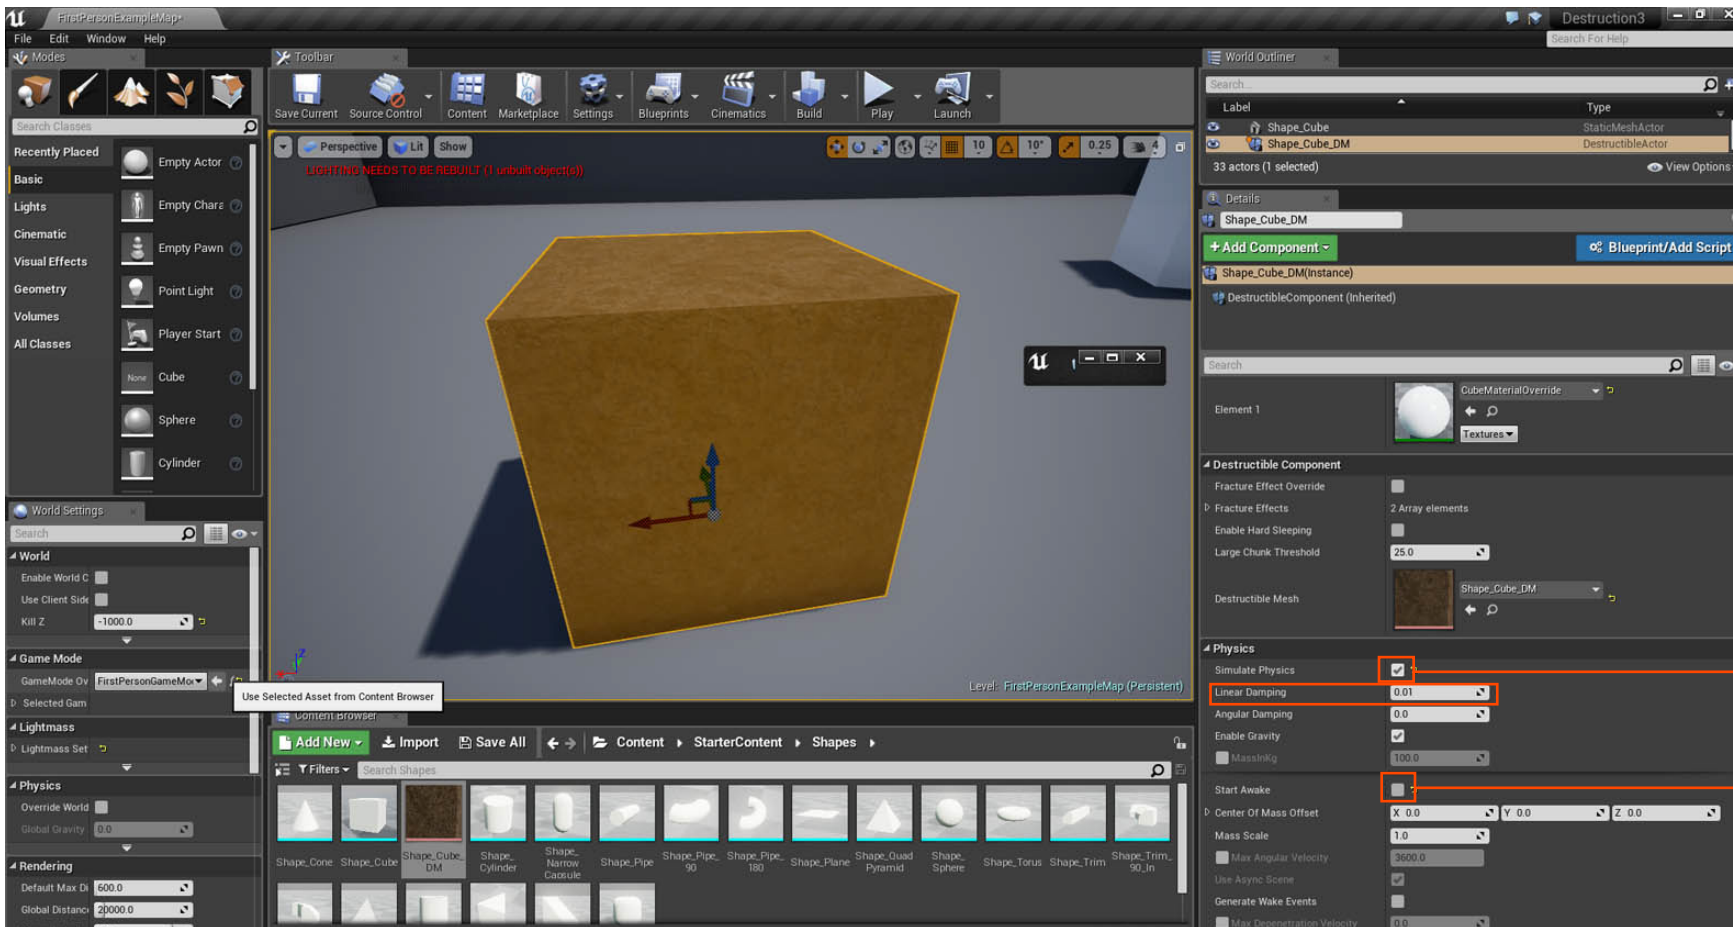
FirstPersonExampleMap*
Destruction3
Search For Help
File Edit Window Help
Modes
Search Classes
Recently Placed
Basic
Lights
Cinematic
Visual Effects
Geometry
Volumes
All Classes
Empty Actor
Empty Chara
Empty Pawn
Point Light
Player Start
None Cube
Sphere
Cylinder
Toolbar
Save Current
Source Control
Content
Marketplace
Settings
Blueprints
Cinematics
Build
Play
Launch
Perspective
Lit
Show
10
10°
0.25
4
LIGHTING NEEDS TO BE REBUILT (1 unbuilt object(s))
Level: FirstPersonExampleMap (Persistent)
World Settings
Search
World
Enable World C
Use Client Side
Kill Z -1000.0
Game Mode
GameMode Ov FirstPersonGameMo
Use Selected Asset from Content Browser
Selected Gam
Lightmass
Lightmass Set
Physics
Override World
Global Gravity 0.0
Rendering
Default Max Di 600.0
Global Distanc 20000.0
Content Browser
Add New
Import
Save All
Content
StarterContent
Shapes
Filters
Search Shapes
Shape_Cone
Shape_Cube
Shape_Cube_DM
Shape_Cylinder
Shape_Narrow Capsule
Shape_Pipe
Shape_Pipe_90
Shape_Pipe_180
Shape_Plane
Shape_Quad Pyramid
Shape_Sphere
Shape_Torus
Shape_Trim
Shape_Trim_90_In
World Outliner
Search...
Label
Type
Shape_Cube StaticMeshActor
Shape_Cube_DM DestructibleActor
33 actors (1 selected)
View Options
Details
Shape_Cube_DM
Add Component
Blueprint/Add Script
Shape_Cube_DM(Instance)
DestructibleComponent (Inherited)
Search
Element 1
CubeMaterialOverride
Textures
Destructible Component
Fracture Effect Override
Fracture Effects 2 Array elements
Enable Hard Sleeping
Large Chunk Threshold 25.0
Destructible Mesh
Shape_Cube_DM
Physics
Simulate Physics
Linear Damping 0.01
Angular Damping 0.0
Enable Gravity
MassInKg 100.0
Start Awake
Center Of Mass Offset X 0.0 Y 0.0 Z 0.0
Mass Scale 1.0
Max Angular Velocity 3600.0
Use Async Scene
Generate Wake Events
Max Depenetration Velocity 0.0